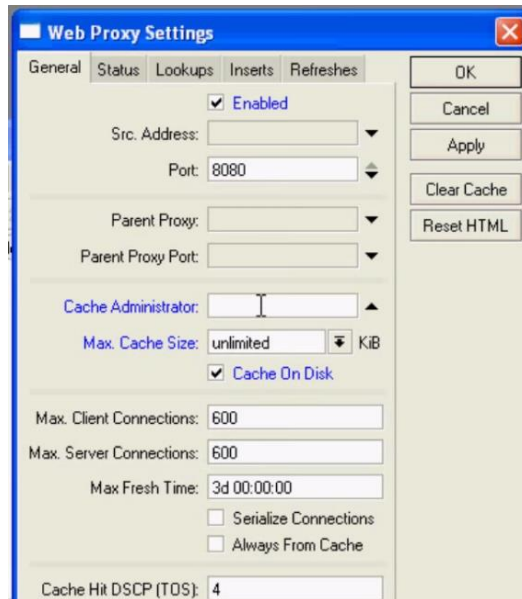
Web Proxy Settings

General Status Lookups Inserts Refreshes

OK
Cancel
Apply
Clear Cache
Reset HTML

Enabled

Src. Address:

Port: 8080

Parent Proxy:

Parent Proxy Port:

Cache Administrator:

Max. Cache Size: unlimited KiB

Cache On Disk

Max. Client Connections: 600

Max. Server Connections: 600

Max Fresh Time: 3d 00:00:00

Serialize Connections

Always From Cache

Cache Hit DSCP (TOS): 4